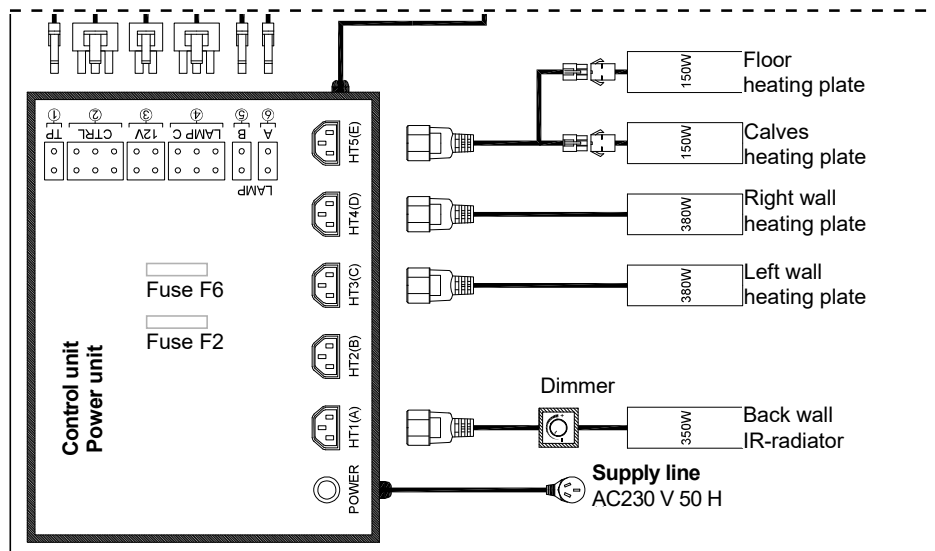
① TP
② CTRL
③ 12V
④ LAMP C
⑤ B
⑥ A
LAMP

HT5(E)
HT4(D)
HT3(C)
HT2(B)
HT1(A)
POWER

Fuse F6
Fuse F2

Control unit
Power unit

150W
Floor heating plate

150W
Calves heating plate

380W
Right wall heating plate

380W
Left wall heating plate

Dimmer

350W
Back wall IR-radiator

Supply line
AC230 V 50 H